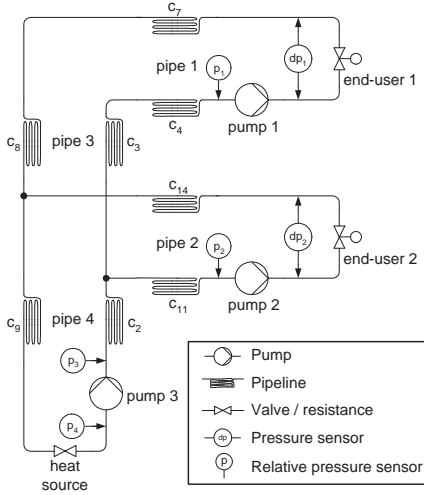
$c_7$
pipe 1
$p_1$
$dp_1$
end-user 1
$c_4$
pump 1
$c_8$
pipe 3
$c_3$
$c_{14}$
pipe 2
$p_2$
$dp_2$
end-user 2
$c_{11}$
pump 2
$c_9$
pipe 4
$c_2$
$p_3$
pump 3
$p_4$
heat source

Pump
Pipeline
Valve / resistance
dp Pressure sensor
p Relative pressure sensor